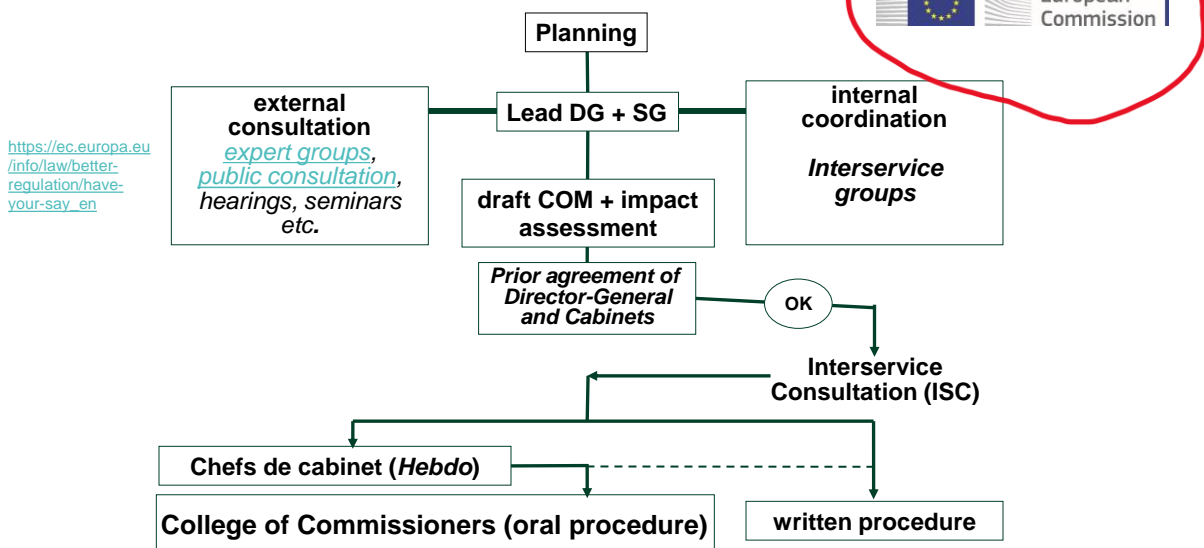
European Commission

Planning

https://ec.europa.eu/info/law/better-regulation/have-your-say_en

external consultation
*expert groups*, *public consultation*, *hearings, seminars etc.*

Lead DG + SG

internal coordination

*Interservice groups*

draft COM + impact assessment

*Prior agreement of Director-General and Cabinets*

OK

Interservice Consultation (ISC)

Chefs de cabinet (*Hebdo*)

College of Commissioners (oral procedure)

written procedure